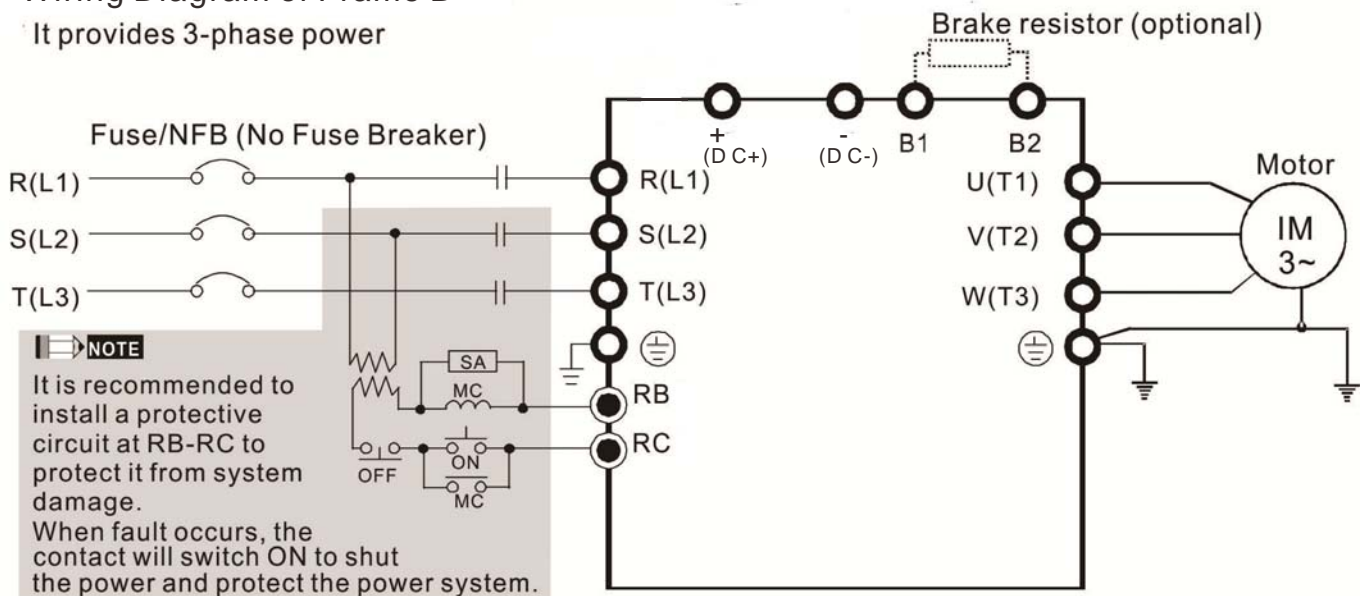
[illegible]
It provides 3-phase power

Brake resistor (optional)

Fuse/NFB (No Fuse Breaker)

+ (D C+)

- (D C-)

B1

B2

R(L1)

S(L2)

T(L3)

R(L1)

S(L2)

T(L3)

U(T1)

V(T2)

W(T3)

Motor

IM 3~

NOTE

It is recommended to install a protective circuit at RB-RC to protect it from system damage.
When fault occurs, the contact will switch ON to shut the power and protect the power system.

SA

MC

RB

RC

OFF

ON

MC